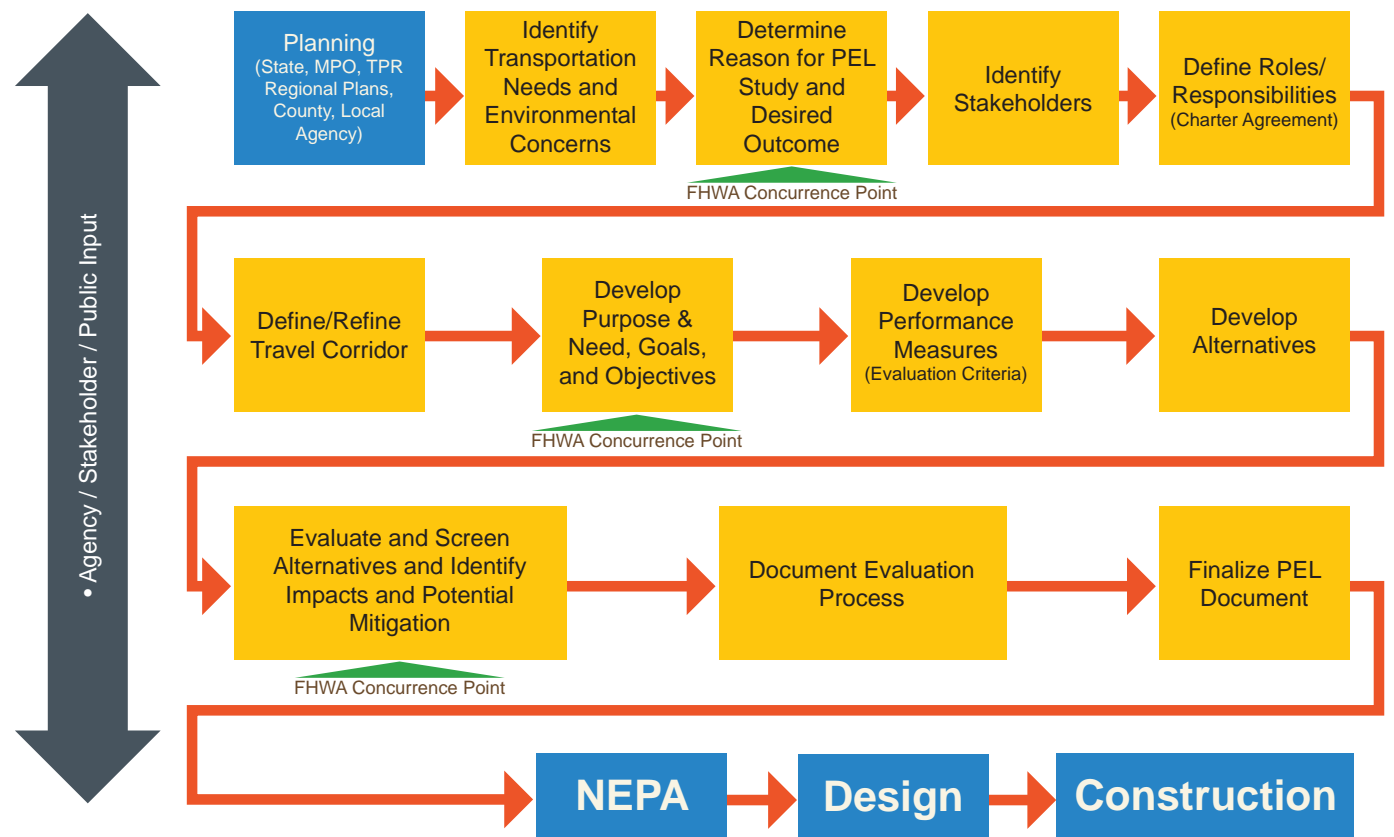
• Agency / Stakeholder / Public Input

Planning (State, MPO, TPR Regional Plans, County, Local Agency)

Identify Transportation Needs and Environmental Concerns

Determine Reason for PEL Study and Desired Outcome

FHWA Concurrence Point

Identify Stakeholders

Define Roles/ Responsibilities (Charter Agreement)

Define/Refine Travel Corridor

Develop Purpose & Need, Goals, and Objectives

FHWA Concurrence Point

Develop Performance Measures (Evaluation Criteria)

Develop Alternatives

Evaluate and Screen Alternatives and Identify Impacts and Potential Mitigation

FHWA Concurrence Point

Document Evaluation Process

Finalize PEL Document

NEPA

Design

Construction